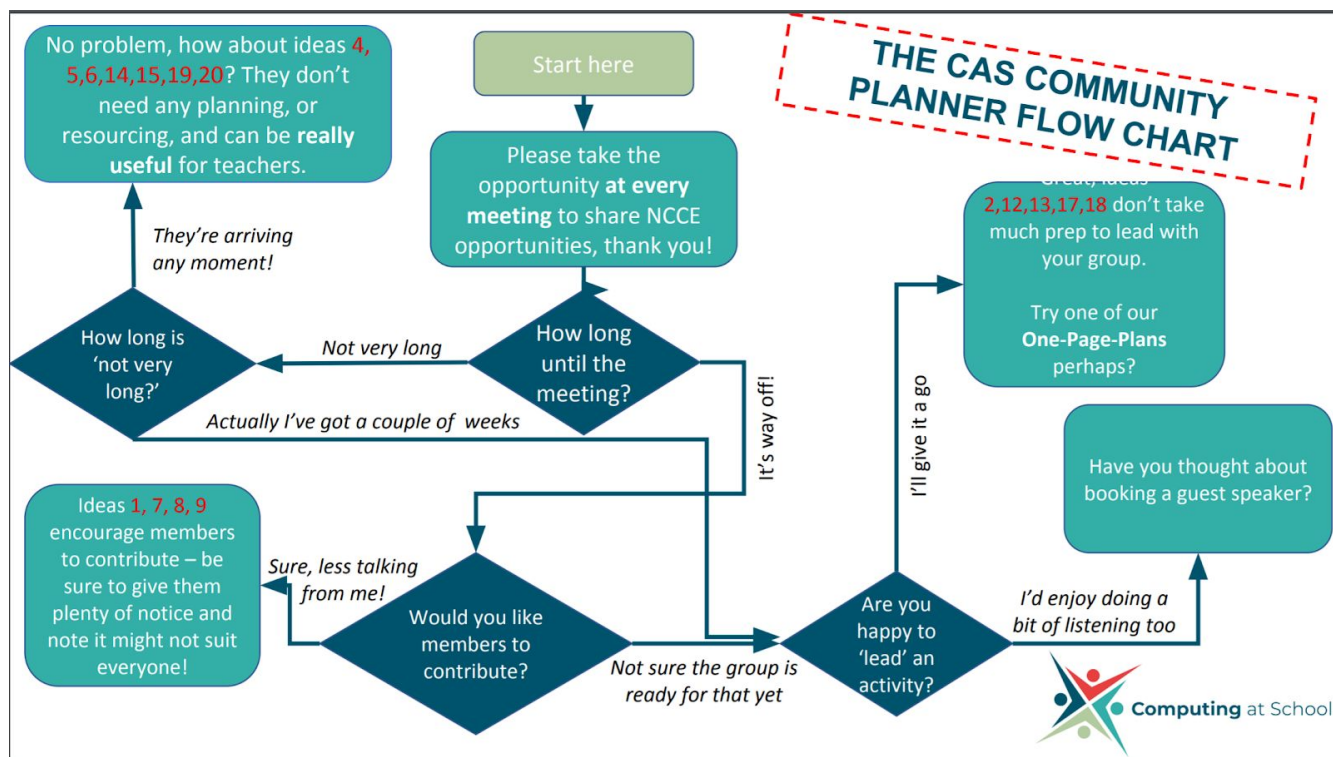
THE CAS COMMUNITY PLANNER FLOW CHART

Start here

Please take the opportunity **at every meeting** to share NCCE opportunities, thank you!

How long until the meeting?

Not very long

How long is 'not very long?'

They're arriving any moment!

No problem, how about ideas 4, 5,6,14,15,19,20? They don't need any planning, or resourcing, and can be **really useful** for teachers.

Actually I've got a couple of weeks

It's way off!

Would you like members to contribute?

Sure, less talking from me!

Ideas 1, 7, 8, 9 encourage members to contribute – be sure to give them plenty of notice and note it might not suit everyone!

Not sure the group is ready for that yet

Are you happy to 'lead' an activity?

I'll give it a go

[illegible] ideas 2,12,13,17,18 don't take much prep to lead with your group.

Try one of our **One-Page-Plans** perhaps?

I'd enjoy doing a bit of listening too

Have you thought about booking a guest speaker?

Computing at School